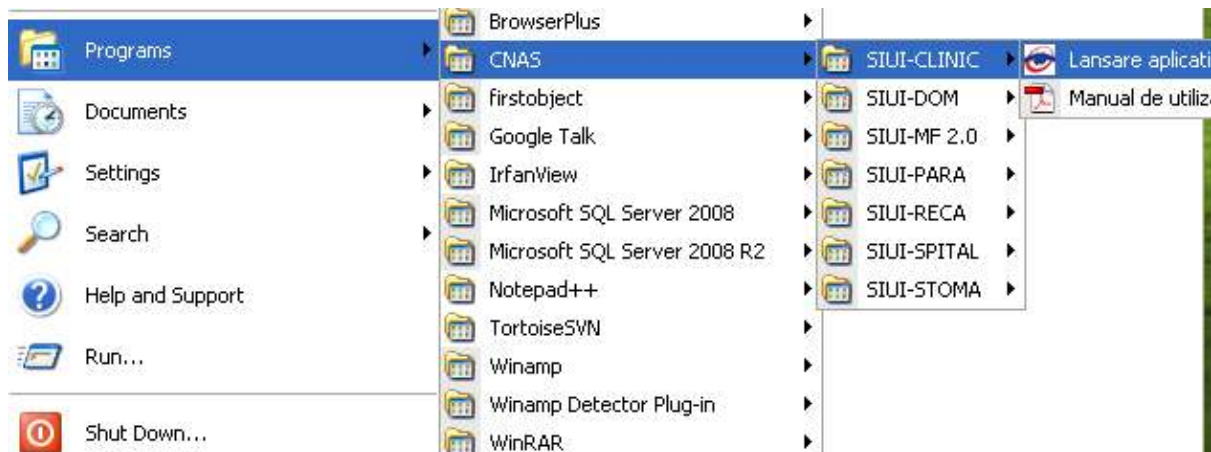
Programs
Documents
Settings
Search
Help and Support
Run...
Shut Down...

BrowserPlus
CNAS
firstobject
Google Talk
IrfanView
Microsoft SQL Server 2008
Microsoft SQL Server 2008 R2
Notepad++
TortoiseSVN
Winamp
Winamp Detector Plug-in
WinRAR

SIUI-CLINIC
SIUI-DOM
SIUI-MF 2.0
SIUI-PARA
SIUI-RECA
SIUI-SPITAL
SIUI-STOMA

Lansare aplicati
Manual de utiliz